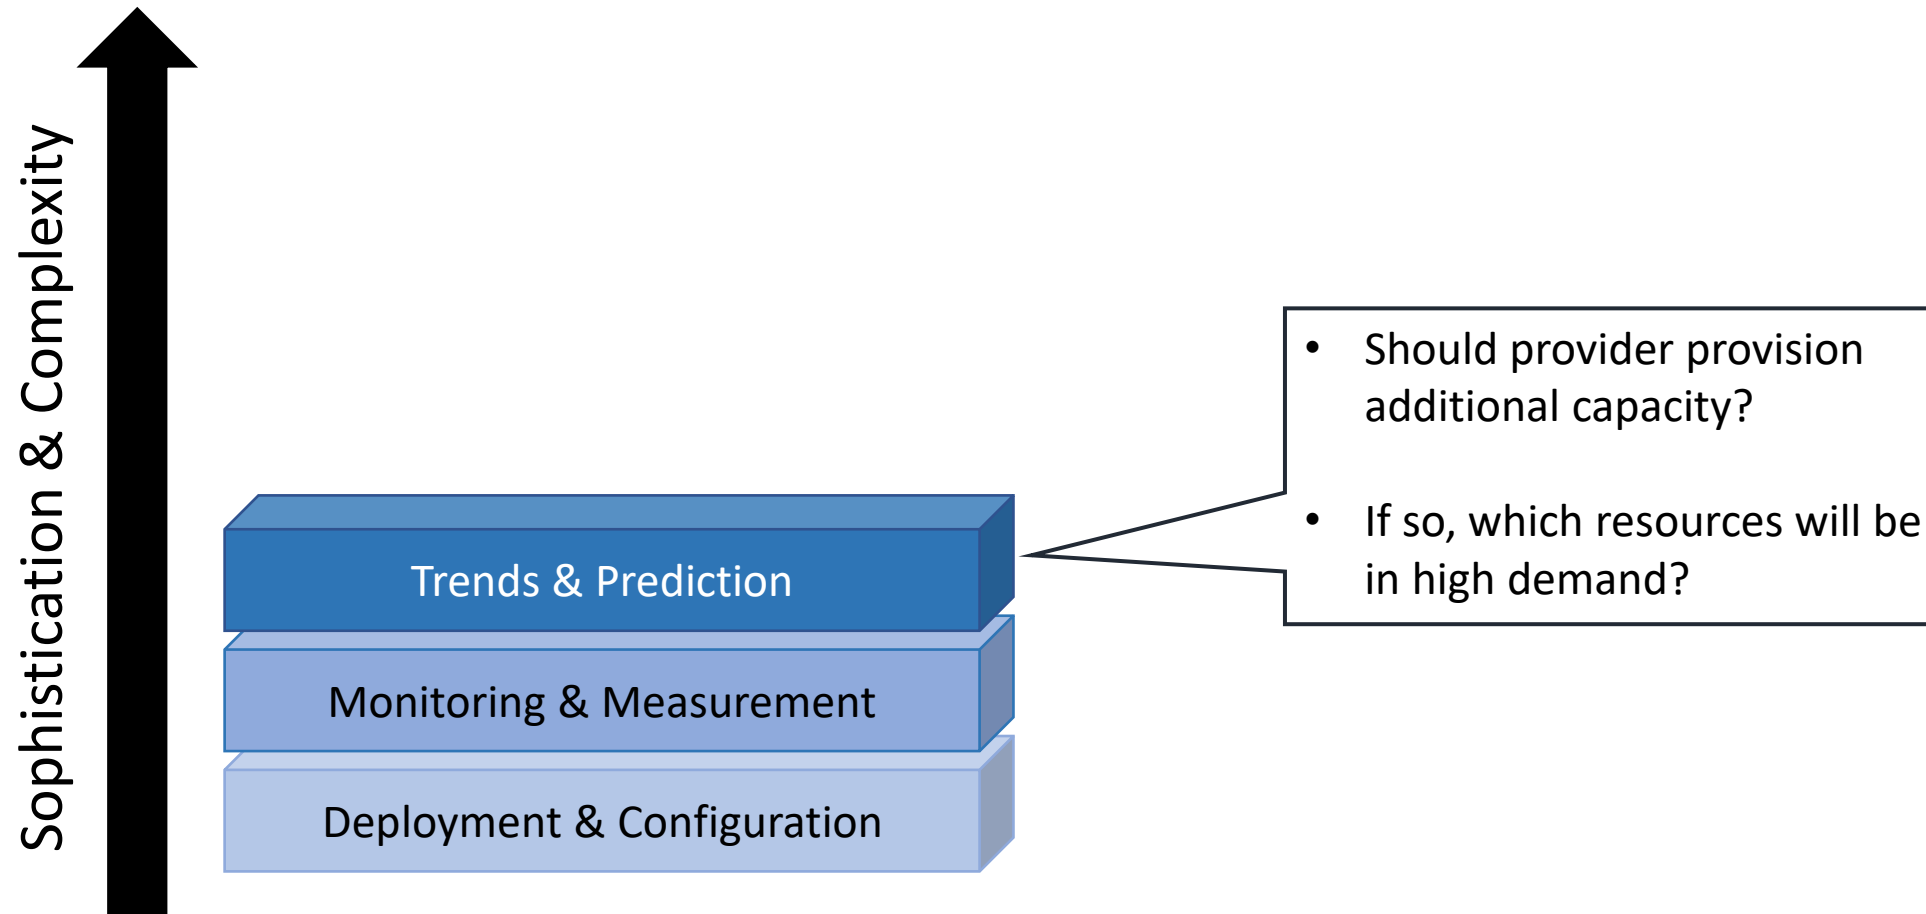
Sophistication & Complexity

Trends & Prediction

Monitoring & Measurement

Deployment & Configuration

- Should provider provision additional capacity?
- If so, which resources will be in high demand?